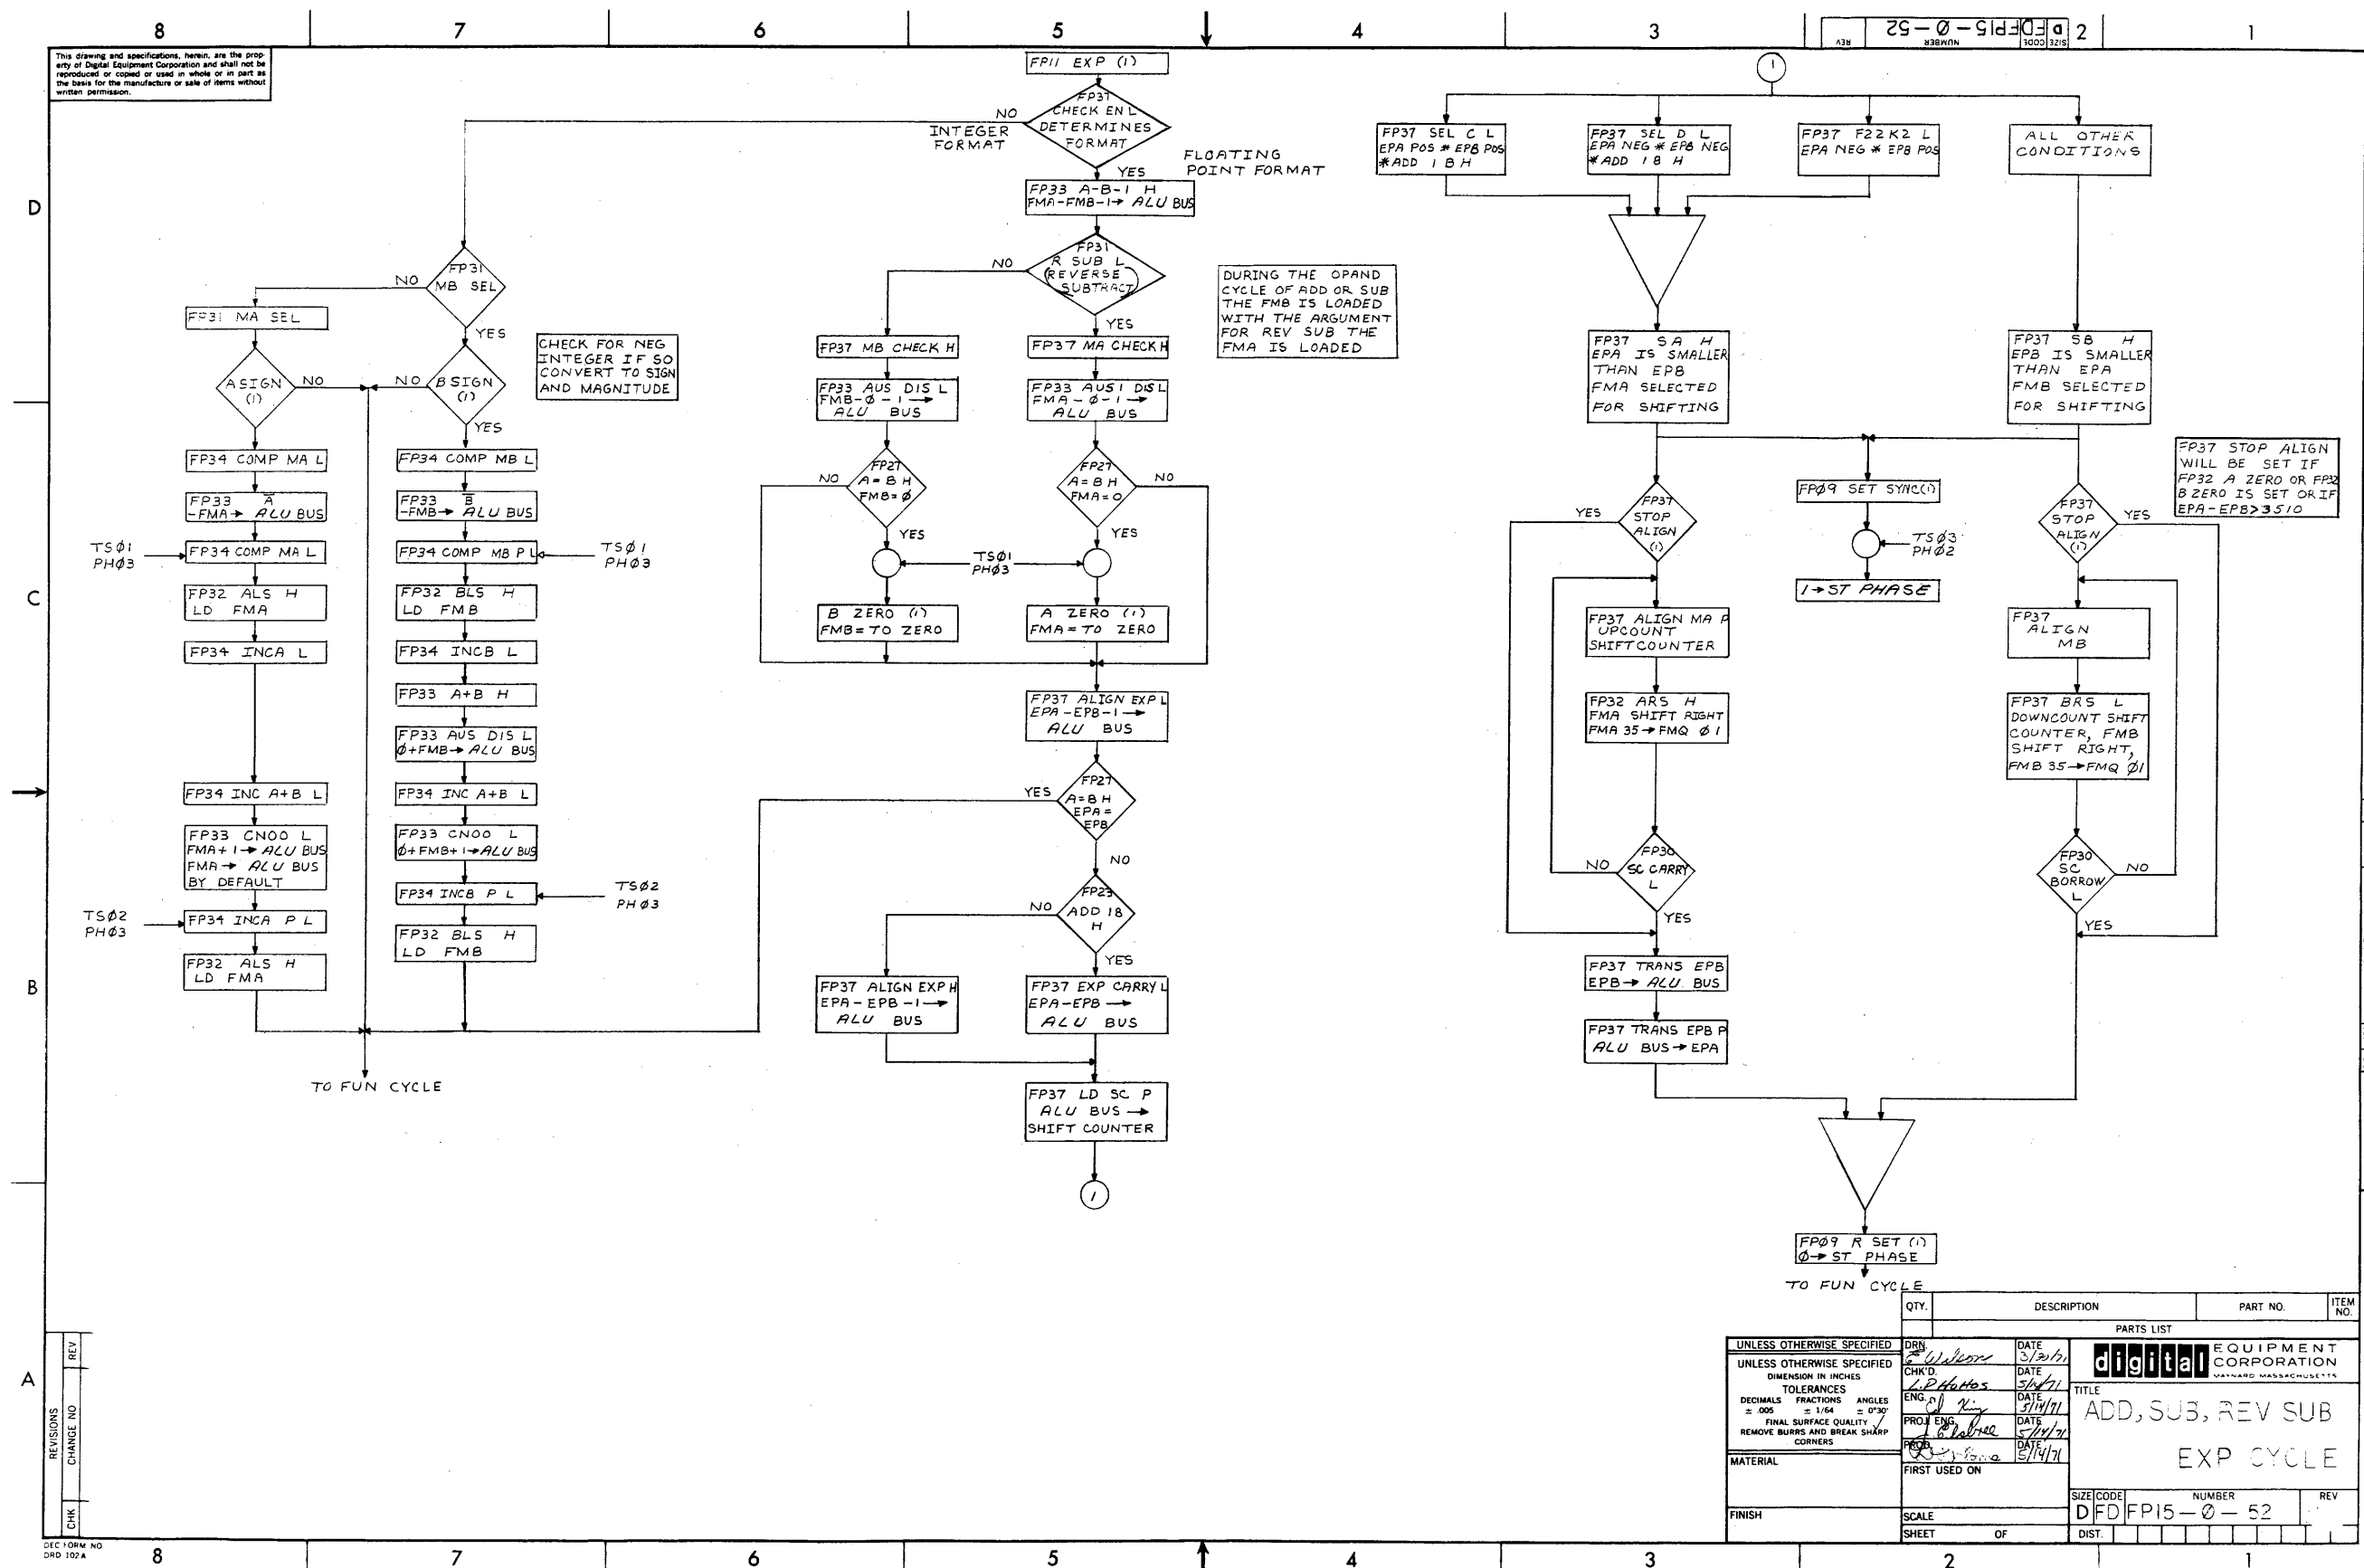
8 7 6 5 4 3 2 1

D FD FP15 — Ø — 52
SIZE CODE NUMBER REV

This drawing and specifications, herein, are the property of Digital Equipment Corporation and shall not be reproduced or copied or used in whole or in part as the basis for the manufacture or sale of items without written permission.

FP11 EXP (1)

FP31 CHECK EN L DETERMINES FORMAT
NO
INTEGER FORMAT
YES
FLOATING POINT FORMAT

FP33 A-B-1 H
FMA-FMB-1→ ALU BUS

FP31 R SUB L (REVERSE SUBTRACT)
NO
YES

DURING THE OPAND CYCLE OF ADD OR SUB THE FMB IS LOADED WITH THE ARGUMENT FOR REV SUB THE FMA IS LOADED

FP31 MB SEL
NO
YES

FP31 MA SEL

CHECK FOR NEG INTEGER IF SO CONVERT TO SIGN AND MAGNITUDE

A SIGN (1)
NO
B SIGN (1)
NO
YES

FP34 COMP MA L
FP33 $\bar{A}$ -FMA→ ALU BUS
TSØ1 PHØ3
FP34 COMP MA L
FP32 ALS H LD FMA
FP34 INCA L
FP34 INC A+B L
FP33 CNOO L FMA+1→ ALU BUS FMA→ ALU BUS BY DEFAULT
TSØ2 PHØ3
FP34 INCA P L
FP32 ALS H LD FMA

FP34 COMP MB L
FP33 $\bar{B}$ -FMB→ ALU BUS
FP34 COMP MB P L
TSØ1 PHØ3
FP32 BLS H LD FMB
FP34 INCB L
FP33 A+B H
FP33 AUS DIS L Ø+FMB→ ALU BUS
FP34 INC A+B L
FP33 CNOO L Ø+FMB+1→ALU BUS
FP34 INCB P L
TSØ2 PHØ3
FP32 BLS H LD FMB

TO FUN CYCLE

FP37 MB CHECK H
FP33 AUS DIS L FMB-Ø-1→ ALU BUS
FP27 A=B H FMB=Ø
NO
YES
TSØ1 PHØ3
B ZERO (1) FMB=TO ZERO

FP37 MA CHECK H
FP33 AUS1 DIS L FMA-Ø-1→ ALU BUS
FP27 A=B H FMA=O
NO
YES
A ZERO (1) FMA=TO ZERO

FP37 ALIGN EXP L EPA-EPB-1→ ALU BUS

FP27 A=B H EPA=EPB
YES
NO

FP23 ADD 18 H
NO
YES

FP37 ALIGN EXP H EPA-EPB-1→ ALU BUS
FP37 EXP CARRY L EPA-EPB→ ALU BUS
FP37 LD SC P ALU BUS→ SHIFT COUNTER
1

1
FP37 SEL C L EPA POS * EPB POS *ADD 18 H
FP37 SEL D L EPA NEG * EPB NEG *ADD 18 H
FP37 F22K2 L EPA NEG * EPB POS
ALL OTHER CONDITIONS

FP37 SA H EPA IS SMALLER THAN EPB FMA SELECTED FOR SHIFTING
FP37 SB H EPB IS SMALLER THAN EPA FMB SELECTED FOR SHIFTING

FP37 STOP ALIGN WILL BE SET IF FP32 A ZERO OR FP32 B ZERO IS SET OR IF EPA-EPB>3510

FP37 STOP ALIGN (1)
YES
FPØ9 SET SYNC(1)
TSØ3 PHØ2
1→ST PHASE
FP37 STOP ALIGN (1)
YES

FP37 ALIGN MA P UPCOUNT SHIFTCOUNTER
FP32 ARS H FMA SHIFT RIGHT FMA 35→FMQ Ø1
FP30 SC CARRY L
NO
YES
FP37 TRANS EPB EPB→ ALU BUS
FP37 TRANS EPB P ALU BUS→EPA

FP37 ALIGN MB
FP37 BRS L DOWNCOUNT SHIFT COUNTER, FMB SHIFT RIGHT, FMB 35→FMQ Ø1
FP30 SC BORROW L
NO
YES

FPØ9 R SET (1) Ø→ST PHASE
TO FUN CYCLE

| QTY. | DESCRIPTION | PART NO. | ITEM NO. |
|---|---|---|---|
| | PARTS LIST | | |

REV
CHANGE NO
REVISIONS
CHK

UNLESS OTHERWISE SPECIFIED
DIMENSION IN INCHES
TOLERANCES
DECIMALS ± .005 FRACTIONS ± 1/64 ANGLES ± 0°30'
FINAL SURFACE QUALITY
REMOVE BURRS AND BREAK SHARP CORNERS
MATERIAL
FINISH

DRN. E Wilson DATE 3/30/71
CHK'D. L.D Hottos DATE 5/14/71
ENG. DATE 5/14/71
PROJ. ENG. DATE 5/14/71
PROD. DATE 5/14/71
FIRST USED ON
SCALE
SHEET OF

digital EQUIPMENT CORPORATION MAYNARD MASSACHUSETTS
TITLE
ADD, SUB, REV SUB
EXP CYCLE
SIZE CODE NUMBER REV
D FD FP15 — Ø — 52
DIST.

DEC FORM NO DRD 102A

A B C D